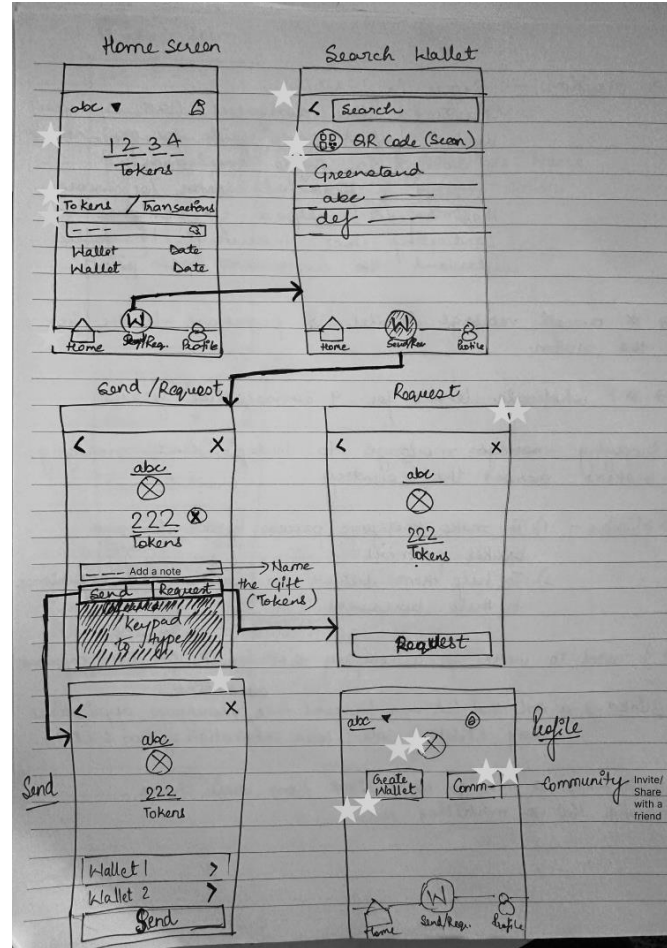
Home Screen

abc ▼

1234
Tokens

Tokens / Transactions

Wallet Date
Wallet Date

Home Send/Req. Profile

Search Wallet

< Search

QR Code (Scan)

Greenstand
abc
def

Home Send/Req. Profile

Send / Request

< X

abc

222
Tokens

Add a note → Name the Gift (Tokens)

Send Request

Keypad to type

Request

< X

abc

222
Tokens

Request

Send

< X

abc

222
Tokens

Wallet 1 >
Wallet 2 >
Send

abc ▼

Profile

Create Wallet

Comm- → Community

Invite/ Share with a friend

Home Send/Req. Profile